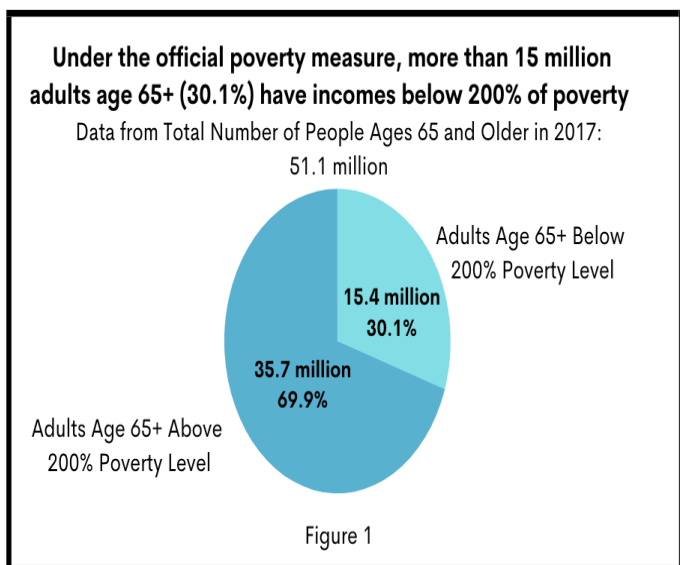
Under the official poverty measure, more than 15 million adults age 65+ (30.1%) have incomes below 200% of poverty

Data from Total Number of People Ages 65 and Older in 2017: 51.1 million

Adults Age 65+ Below 200% Poverty Level

15.4 million
30.1%

35.7 million
69.9%

Adults Age 65+ Above 200% Poverty Level

Figure 1